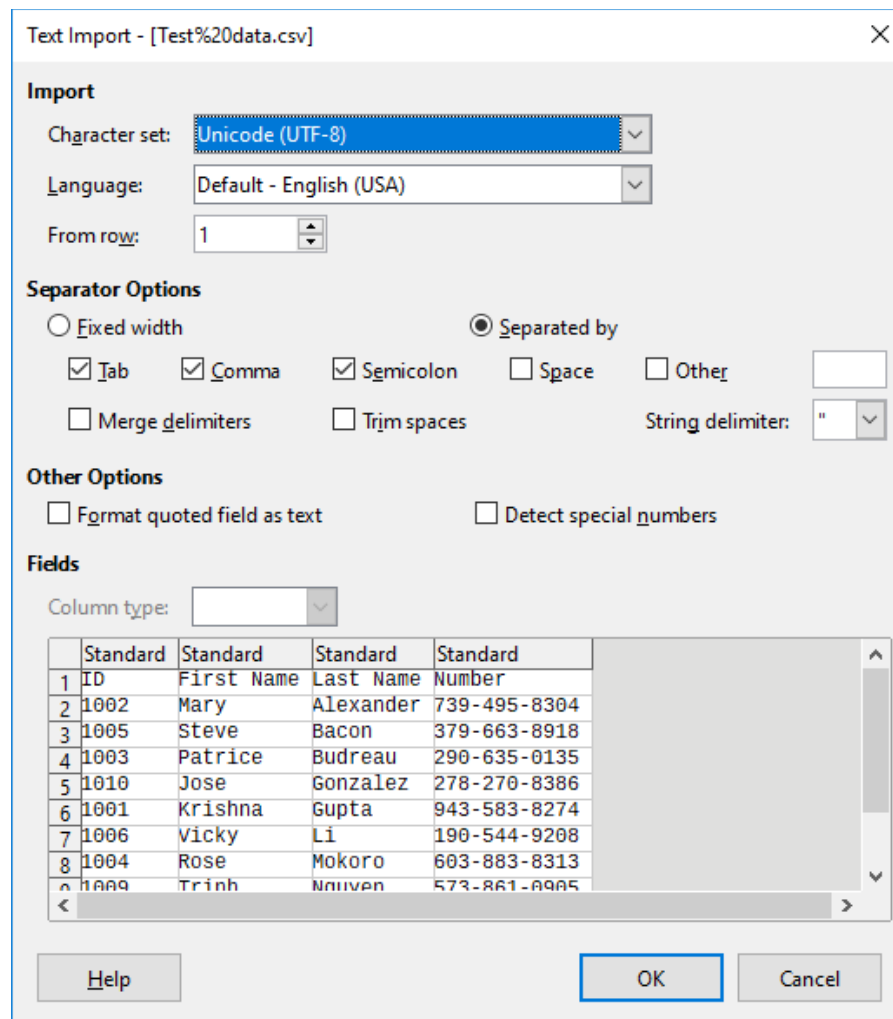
Text Import - [Test%20data.csv]

Import

Character set: Unicode (UTF-8)

Language: Default - English (USA)

From row: 1

Separator Options

Fixed width

Separated by

Tab Comma Semicolon Space Other

Merge delimiters Trim spaces String delimiter: "

Other Options

Format quoted field as text

Detect special numbers

Fields

Column type:

| | Standard | Standard | Standard | Standard |
|---|---|---|---|---|
| 1 | ID | First Name | Last Name | Number |
| 2 | 1002 | Mary | Alexander | 739-495-8304 |
| 3 | 1005 | Steve | Bacon | 379-663-8918 |
| 4 | 1003 | Patrice | Budreau | 290-635-0135 |
| 5 | 1010 | Jose | Gonzalez | 278-270-8386 |
| 6 | 1001 | Krishna | Gupta | 943-583-8274 |
| 7 | 1006 | Vicky | Li | 190-544-9208 |
| 8 | 1004 | Rose | Mokoro | 603-883-8313 |
| 9 | 1009 | Trinh | Nguyen | 573-861-0905 |

Help OK Cancel